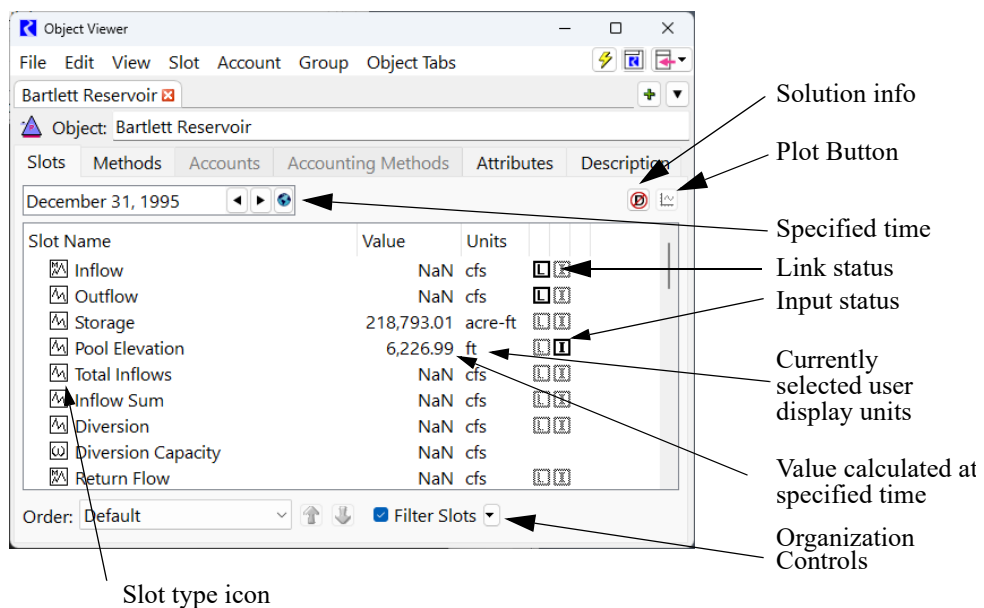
Object Viewer

File Edit View Slot Account Group Object Tabs

Bartlett Reservoir

Object: Bartlett Reservoir

Slots Methods Accounts Accounting Methods Attributes Description

December 31, 1995

| Slot Name | Value | Units | | |
|---|---|---|---|---|
| Inflow | NaN | cfs | L | I |
| Outflow | NaN | cfs | L | I |
| Storage | 218,793.01 | acre-ft | L | I |
| Pool Elevation | 6,226.99 | ft | L | I |
| Total Inflows | NaN | cfs | L | I |
| Inflow Sum | NaN | cfs | L | I |
| Diversion | NaN | cfs | L | I |
| Diversion Capacity | NaN | cfs | | |
| Return Flow | NaN | cfs | L | I |

Order: Default

Filter Slots

Solution info

Plot Button

Specified time

Link status

Input status

Currently selected user display units

Value calculated at specified time

Organization Controls

Slot type icon